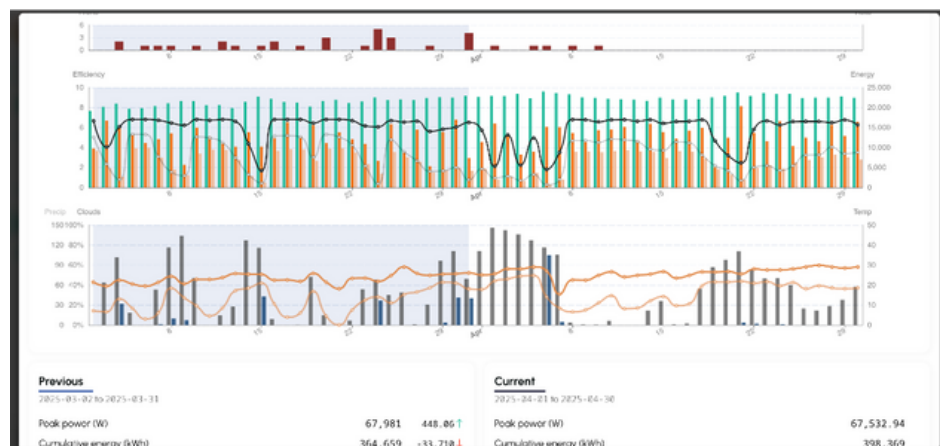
6
3
0
8
15
22
29
Apr
5
13
22
29

Efficiency
Energy
10
8
6
4
2
0
25,000
20,000
15,000
10,000
5,000
0
8
15
22
29
Apr
5
13
22
29

Precip
Clouds
Temp
150
100%
120
80%
90
60%
60
40%
30
20%
0
0%
50
40
30
20
10
0
8
15
22
29
Apr
5
13
22
29

Previous
2025-03-02 to 2025-03-31
Peak power (W) 67,981 448.06↑
Cumulative energy (kWh) 364,659 -33,710↓

Current
2025-04-01 to 2025-04-30
Peak power (W) 67,532.94
Cumulative energy (kWh) 398,369